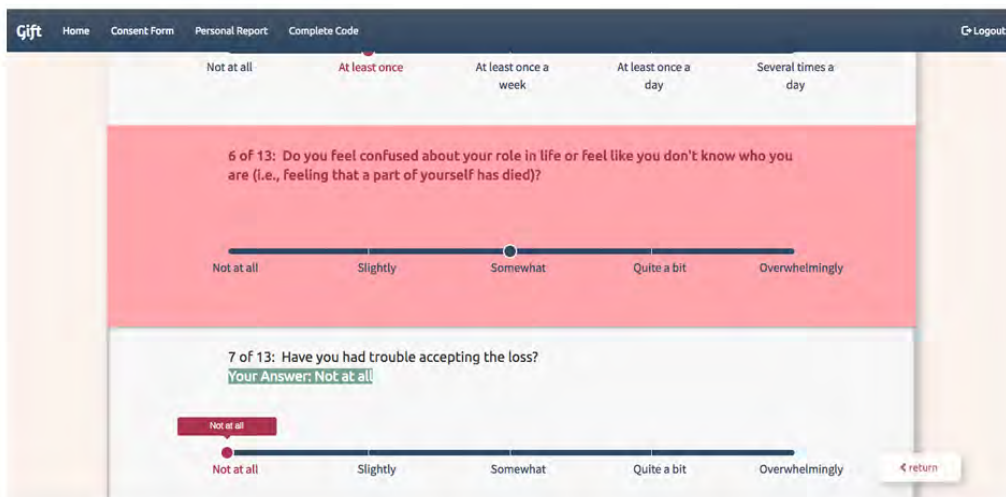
Gift Home Consent Form Personal Report Complete Code

Logout

Not at all

At least once

At least once a week

At least once a day

Several times a day

6 of 13: Do you feel confused about your role in life or feel like you don't know who you are (i.e., feeling that a part of yourself has died)?

Not at all

Slightly

Somewhat

Quite a bit

Overwhelmingly

7 of 13: Have you had trouble accepting the loss?
Your Answer: Not at all

Not at all

Not at all

Slightly

Somewhat

Quite a bit

Overwhelmingly

return